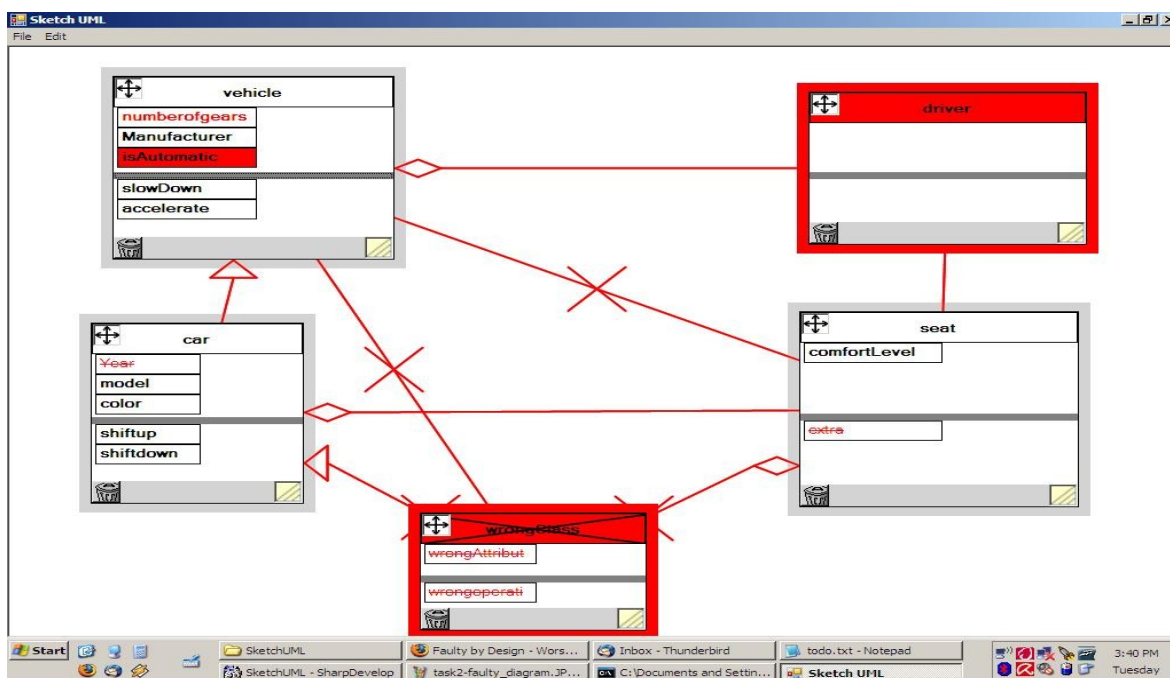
Sketch UML
File Edit

vehicle
numberofgears
Manufacturer
isAutomatic
slowDown
accelerate

driver

car
Year
model
color
shiftup
shiftdown

seat
comfortLevel
extra

wrongClass
wrongAttribut
wrongoperati

Start
SketchUML
SketchUML - SharpDevelop
Faulty by Design - Wors...
task2-faulty_diagram.JP...
Inbox - Thunderbird
C:\Documents and Settin...
todo.txt - Notepad
Sketch UML
3:40 PM
Tuesday